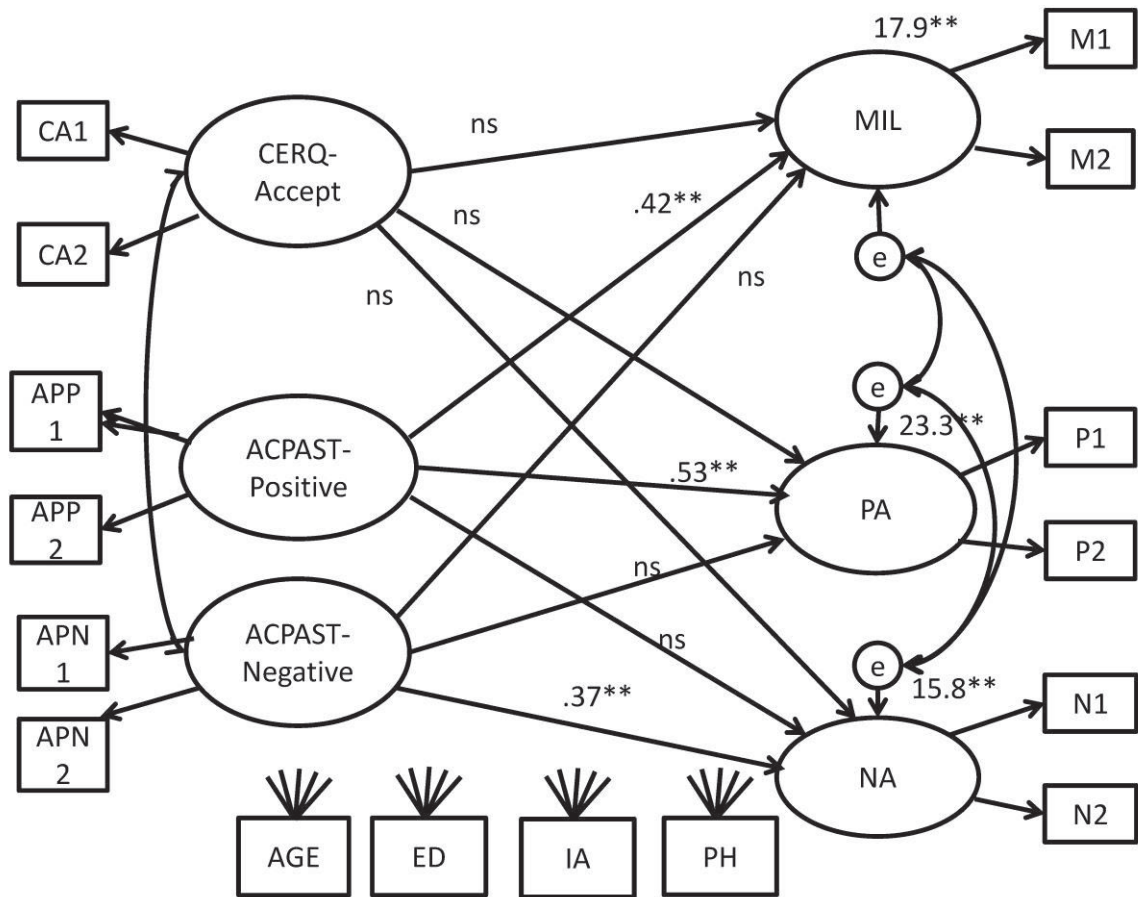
17.9**

M1

CA1

ns

MIL

CERQ-Accept

M2

ns

.42**

CA2

e

ns

ns

APP 1

e

23.3**

P1

ACPAST-Positive

.53**

PA

APP 2

P2

ns

ns

APN 1

ACPAST-Negative

e

15.8**

.37**

N1

APN 2

NA

N2

AGE

ED

IA

PH